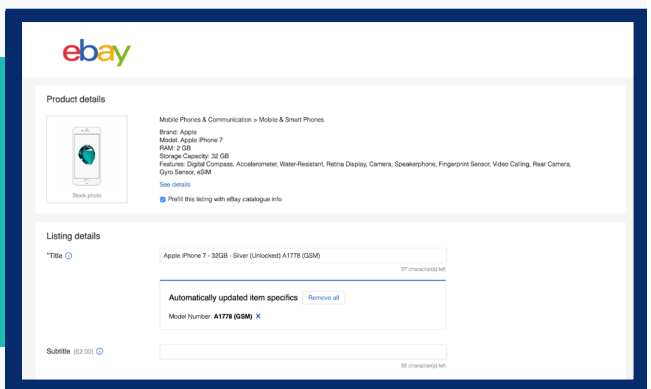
ebay

Product details

Stock photo

Mobile Phones & Communication > Mobile & Smart Phones

Brand: Apple
Model: Apple iPhone 7
RAM: 2 GB
Storage Capacity: 32 GB
Features: Digital Compass, Accelerometer, Water-Resistant, Retina Display, Camera, Speakerphone, Fingerprint Sensor, Video Calling, Rear Camera, Gyro Sensor, eSIM

See details

Prefill this listing with eBay catalogue info

Listing details

*Title ⓘ

Apple iPhone 7 - 32GB - Silver (Unlocked) A1778 (GSM)

27 character(s) left

Automatically updated item specifics

Remove all

Model Number: A1778 (GSM) ✕

Subtitle (£2.30) ⓘ

55 character(s) left